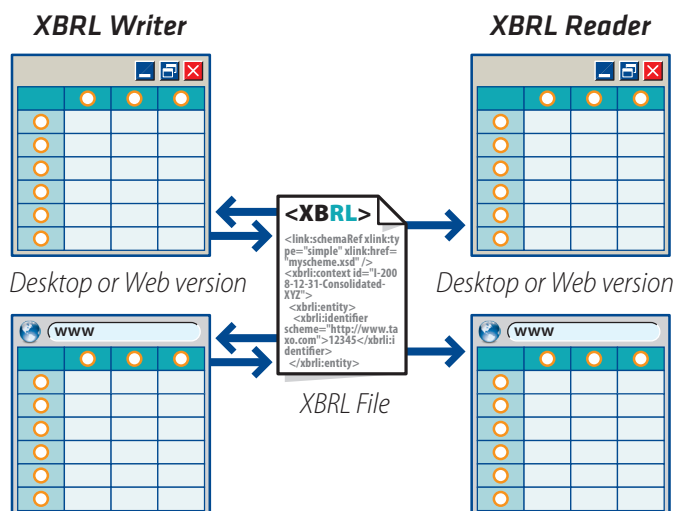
XBRL Writer

XBRL Reader

<XBRL>

<link:schemaRef xlink:type="simple" xlink:href="myscheme.xsd" />
<xbrli:context id="I-2008-12-31-Consolidated-XYZ">
<xbrli:entity>
<xbrli:identifier scheme="http://www.taxo.com">12345</xbrli:identifier>
</xbrli:entity>

Desktop or Web version

Desktop or Web version

www

www

XBRL File